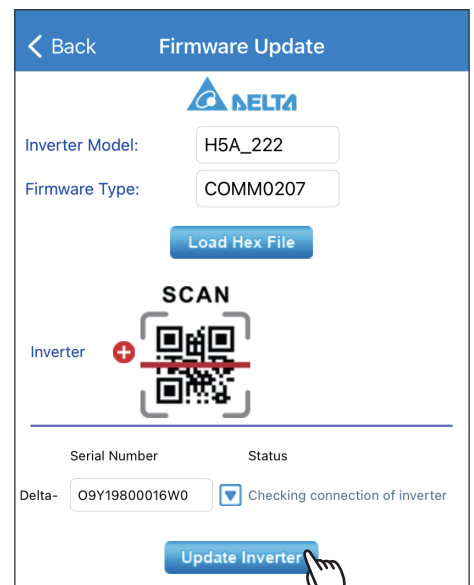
< Back Firmware Update

DELTA

Inverter Model: H5A_222

Firmware Type: COMM0207

Load Hex File

SCAN

Inverter

Serial Number Status

Delta- O9Y19800016W0 Checking connection of inverter

Update Inverter